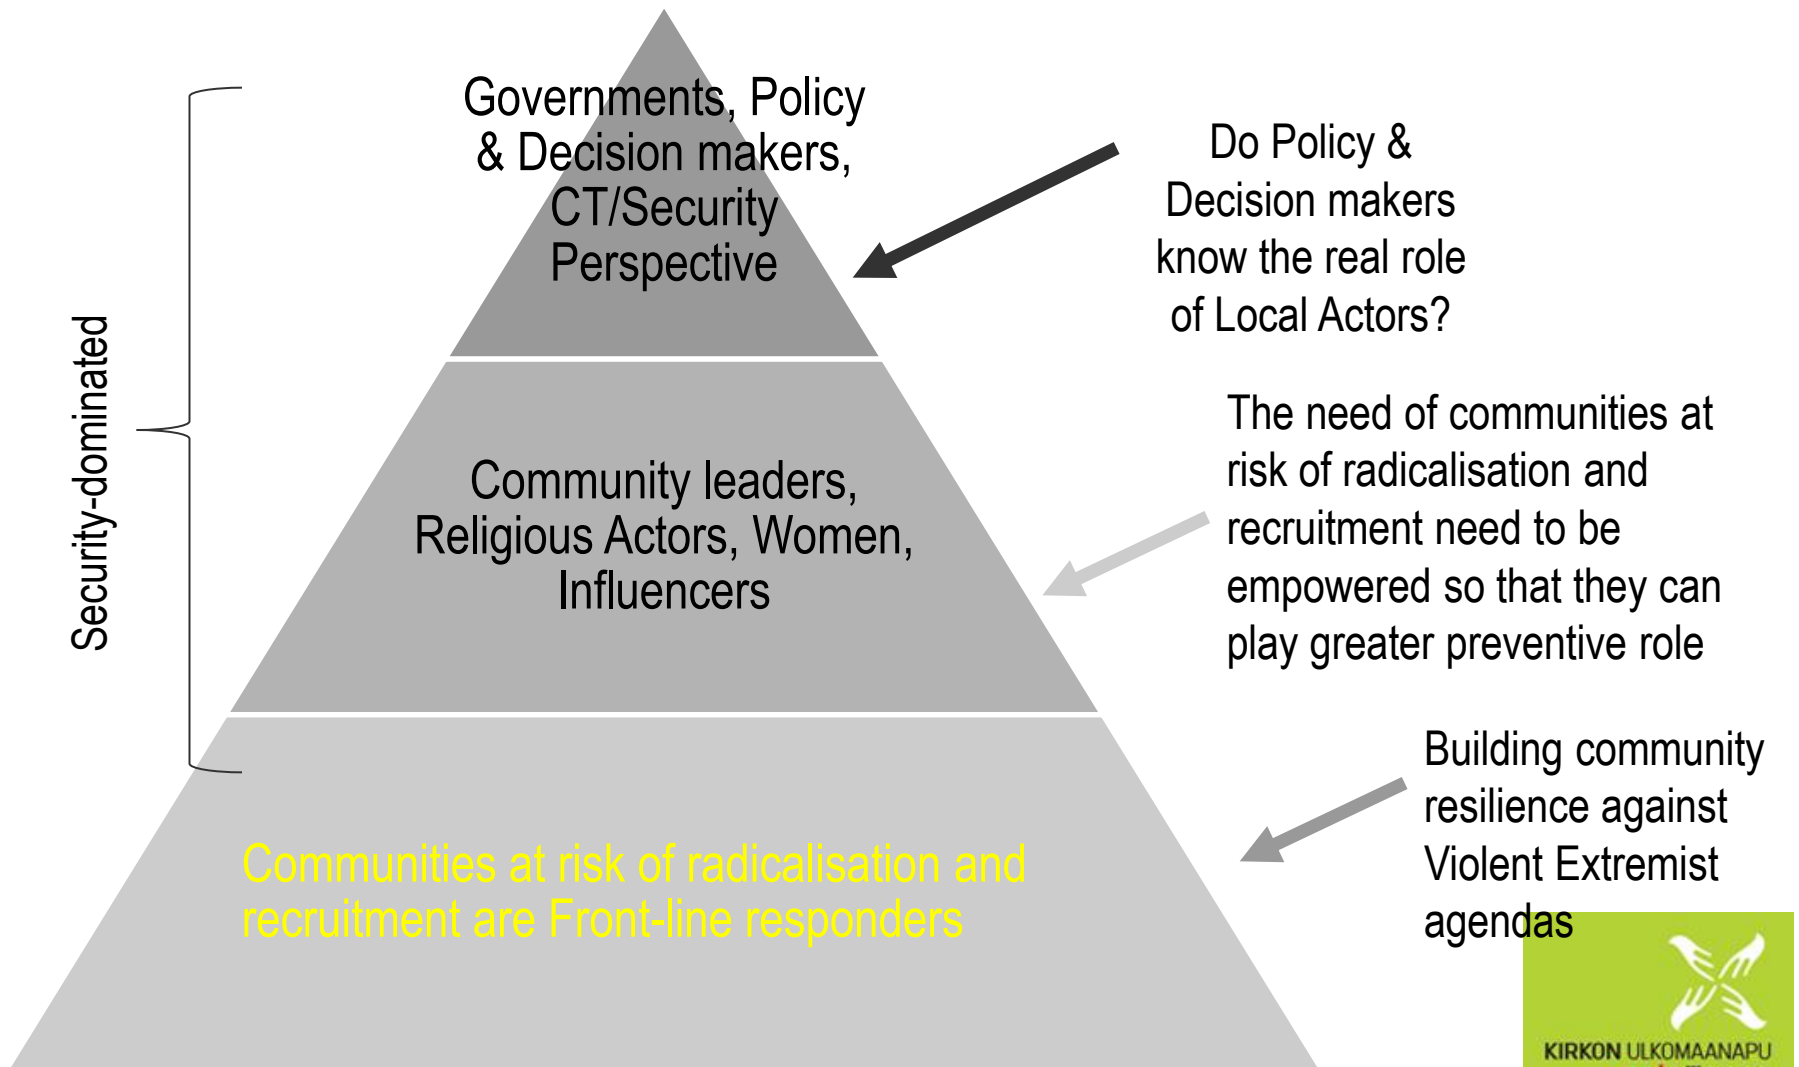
Security-dominated

Governments, Policy & Decision makers, CT/Security Perspective

Community leaders, Religious Actors, Women, Influencers

Communities at risk of radicalisation and recruitment are Front-line responders

Do Policy & Decision makers know the real role of Local Actors?

The need of communities at risk of radicalisation and recruitment need to be empowered so that they can play greater preventive role

Building community resilience against Violent Extremist agendas

KIRKON ULKOMAANAPU